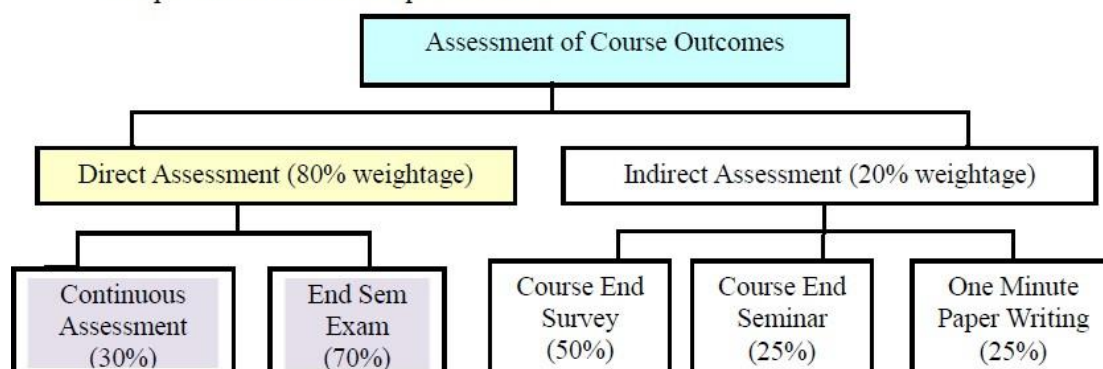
Assessment of Course Outcomes

Direct Assessment (80% weightage)

Indirect Assessment (20% weightage)

Continuous Assessment (30%)

End Sem Exam (70%)

Course End Survey (50%)

Course End Seminar (25%)

One Minute Paper Writing (25%)